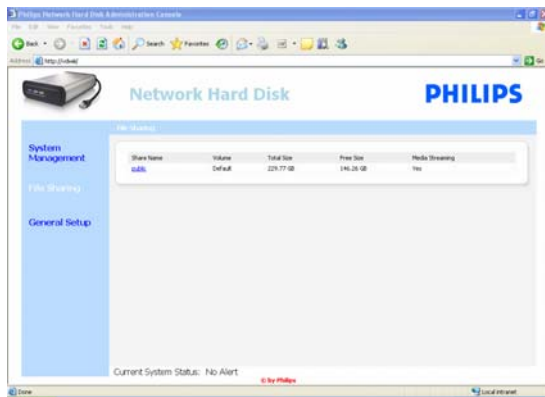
Philips Network Hard Disk Administration Console

File Edit View Favorites Tools Help

Back Search Favorites

Address http://nhd/

Go

Network Hard Disk

PHILIPS

File Sharing

System Management

File Sharing

General Setup

| Share Name | Volume | Total Size | Free Size | Media Streaming |
|---|---|---|---|---|
| public | Default | 229.77 GB | 146.26 GB | Yes |

Current System Status: No Alert

© by Philips

Done

Local intranet